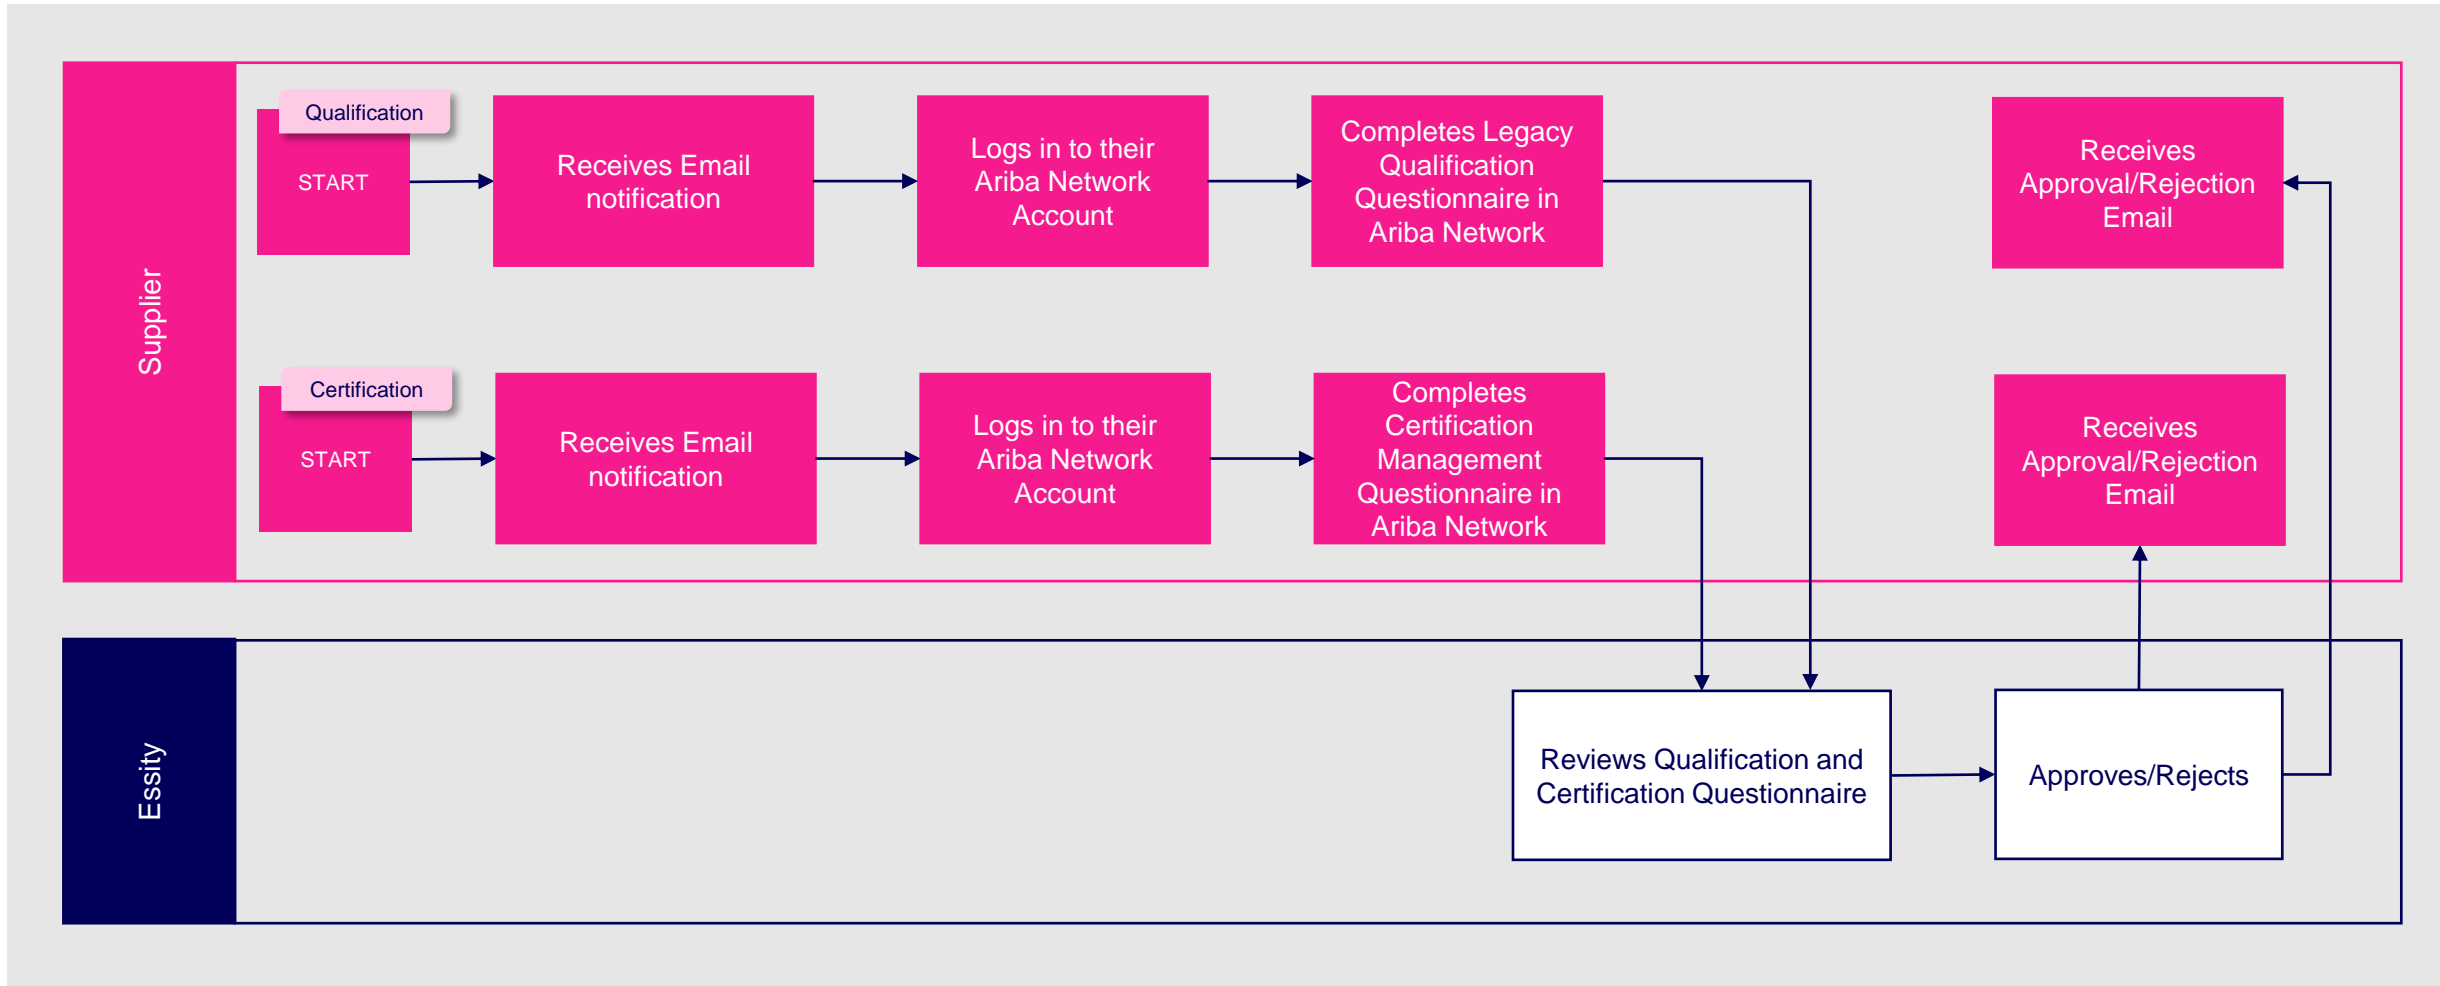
Supplier

Qualification

START

Receives Email notification

Logs in to their Ariba Network Account

Completes Legacy Qualification Questionnaire in Ariba Network

Receives Approval/Rejection Email

Certification

START

Receives Email notification

Logs in to their Ariba Network Account

Completes Certification Management Questionnaire in Ariba Network

Receives Approval/Rejection Email

Essity

Reviews Qualification and Certification Questionnaire

Approves/Rejects